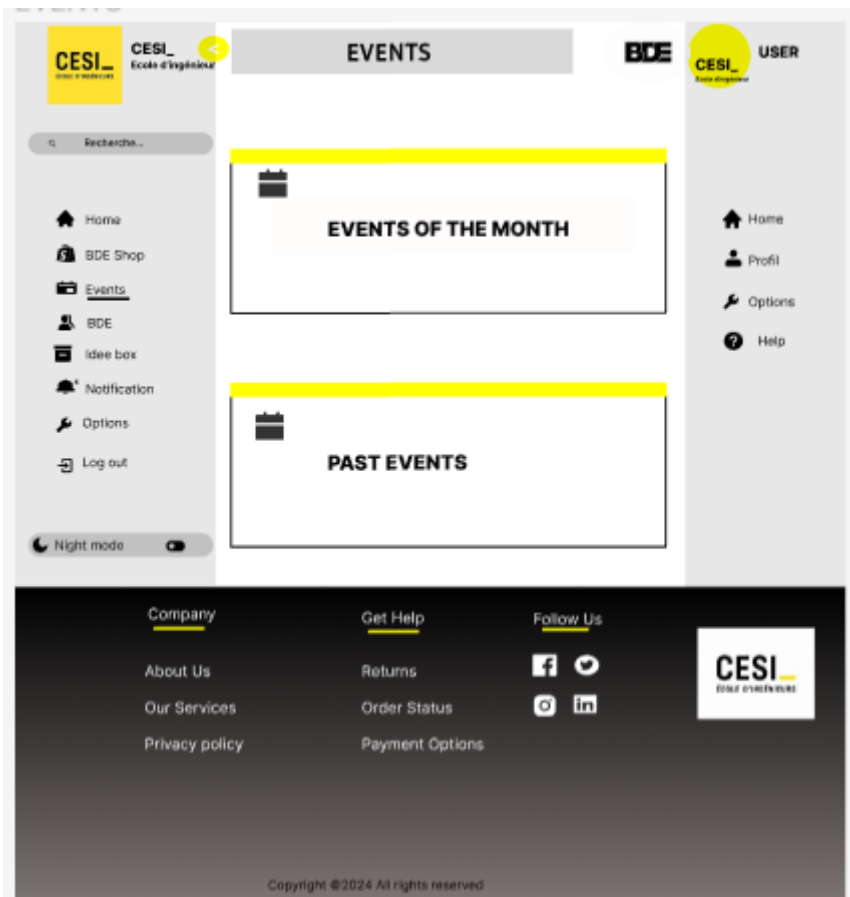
CESI_
ÉCOLE D'INGÉNIEURS

CESI_
Ecole d'ingénieur

EVENTS

BDE

CESI_
École d'ingénieur

USER

Recherche...

Home

BDE Shop

Events

BDE

Idee box

Notification

Options

Log out

Night mode

EVENTS OF THE MONTH

PAST EVENTS

Home

Profil

Options

Help

Company

About Us

Our Services

Privacy policy

Get Help

Returns

Order Status

Payment Options

Follow Us

CESI_
ÉCOLE D'INGÉNIEURS

Copyright ©2024 All rights reserved